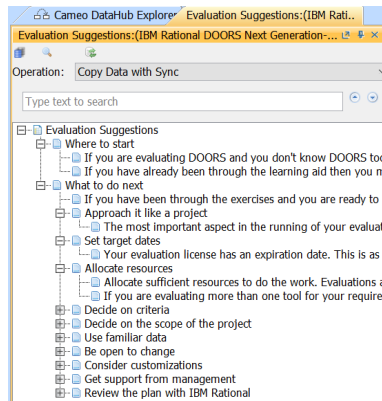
Cameo DataHub Explorer | Evaluation Suggestions:(IBM Rati...

Evaluation Suggestions:(IBM Rational DOORS Next Generation-...

Operation: Copy Data with Sync

Type text to search

Evaluation Suggestions
Where to start
If you are evaluating DOORS and you don't know DOORS too
If you have already been through the learning aid then you m
What to do next
If you have been through the exercises and you are ready to
Approach it like a project
The most important aspect in the running of your evaluat
Set target dates
Your evaluation license has an expiration date. This is as
Allocate resources
Allocate sufficient resources to do the work. Evaluations a
If you are evaluating more than one tool for your require
Decide on criteria
Decide on the scope of the project
Use familiar data
Be open to change
Consider customizations
Get support from management
Review the plan with IBM Rational